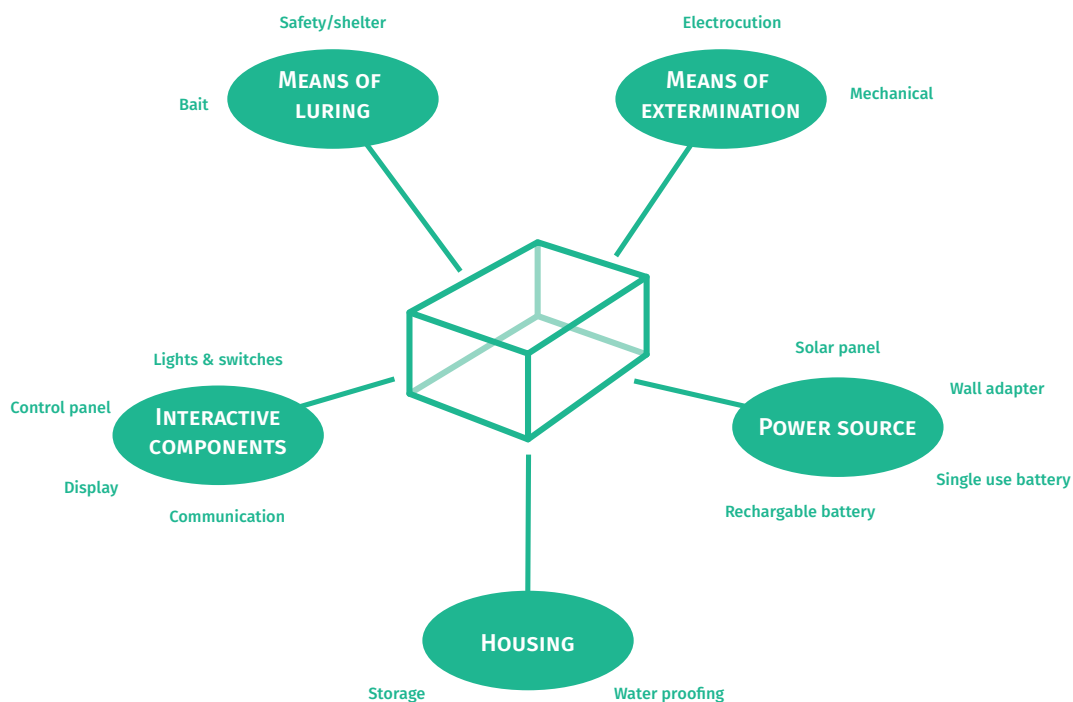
Safety/shelter

Means of luring

Bait

Electrocution

Means of extermination

Mechanical

Lights & switches

Control panel

Interactive components

Display

Communication

Solar panel

Wall adapter

Power source

Single use battery

Rechargable battery

Housing

Storage

Water proofing